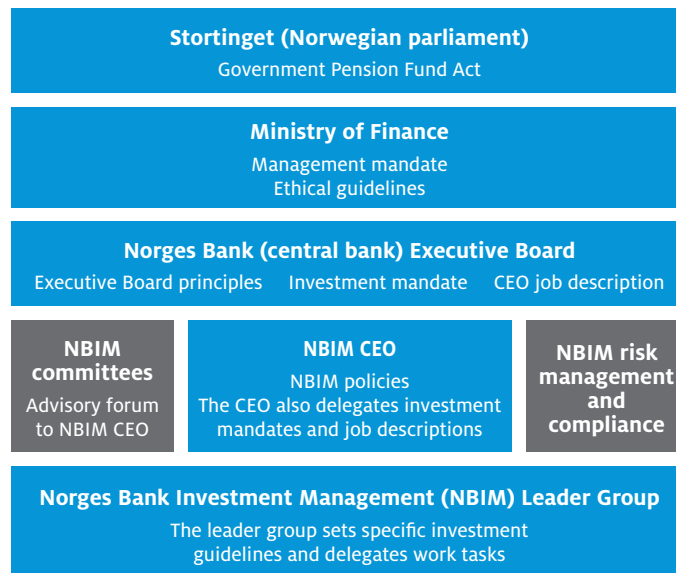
Stortinget (Norwegian parliament)
Government Pension Fund Act

Ministry of Finance
Management mandate
Ethical guidelines

Norges Bank (central bank) Executive Board
Executive Board principles    Investment mandate    CEO job description

NBIM committees
Advisory forum to NBIM CEO

NBIM CEO
NBIM policies
The CEO also delegates investment mandates and job descriptions

NBIM risk management and compliance

Norges Bank Investment Management (NBIM) Leader Group
The leader group sets specific investment guidelines and delegates work tasks